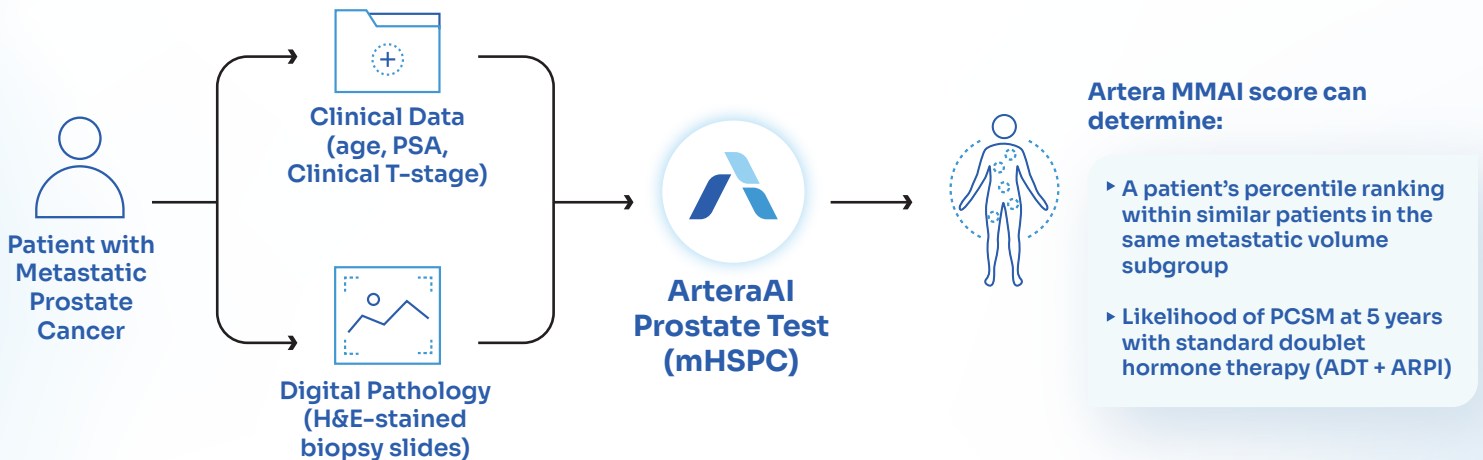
Patient with Metastatic Prostate Cancer

Clinical Data (age, PSA, Clinical T-stage)

Digital Pathology (H&E-stained biopsy slides)

ArteraAI Prostate Test (mHSPC)

Artera MMAI score can determine:

▸ A patient's percentile ranking within similar patients in the same metastatic volume subgroup

▸ Likelihood of PCSM at 5 years with standard doublet hormone therapy (ADT + ARPI)